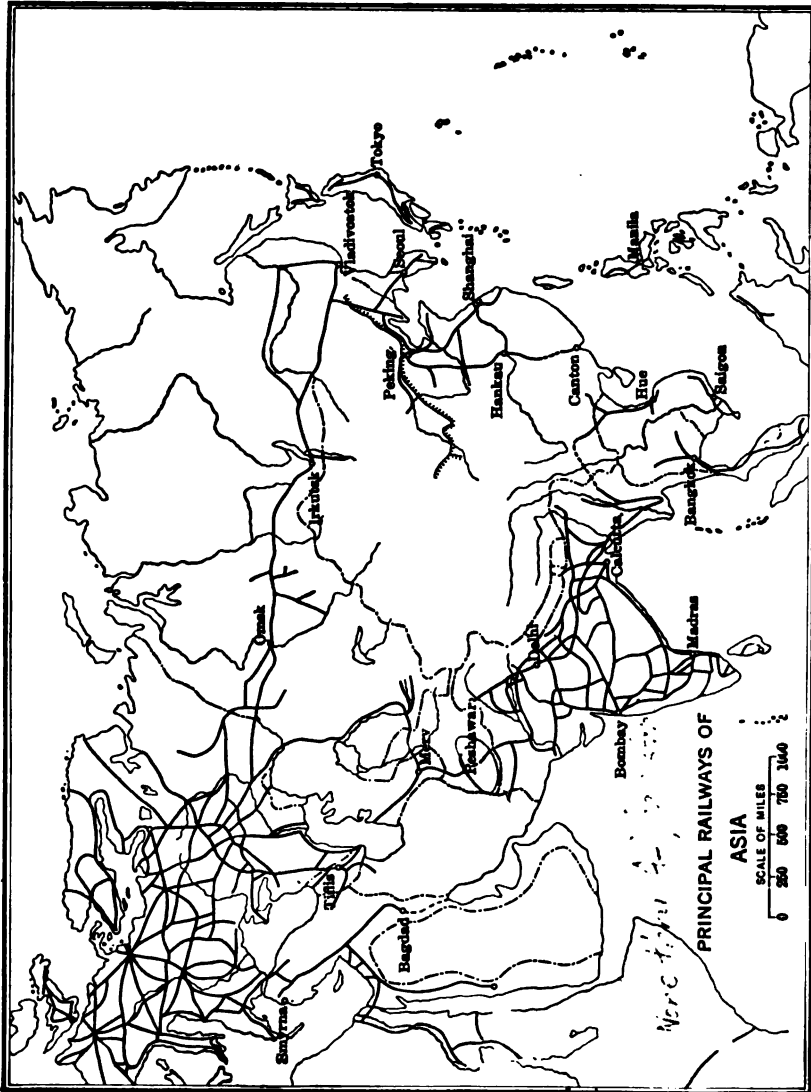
PRINCIPAL RAILWAYS OF ASIA

SCALE OF MILES
0 250 500 750 1000

Tokyo
Vladivostok
Seoul
Shanghai
Peking
Hankau
Canton
Manila
Hue
Saigon
Bangkok
Irkutsk
Calcutta
Madras
Omsk
Delhi
Peshawar
Bombay
Merv
Tiflis
Bagdad
Smyrna
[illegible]